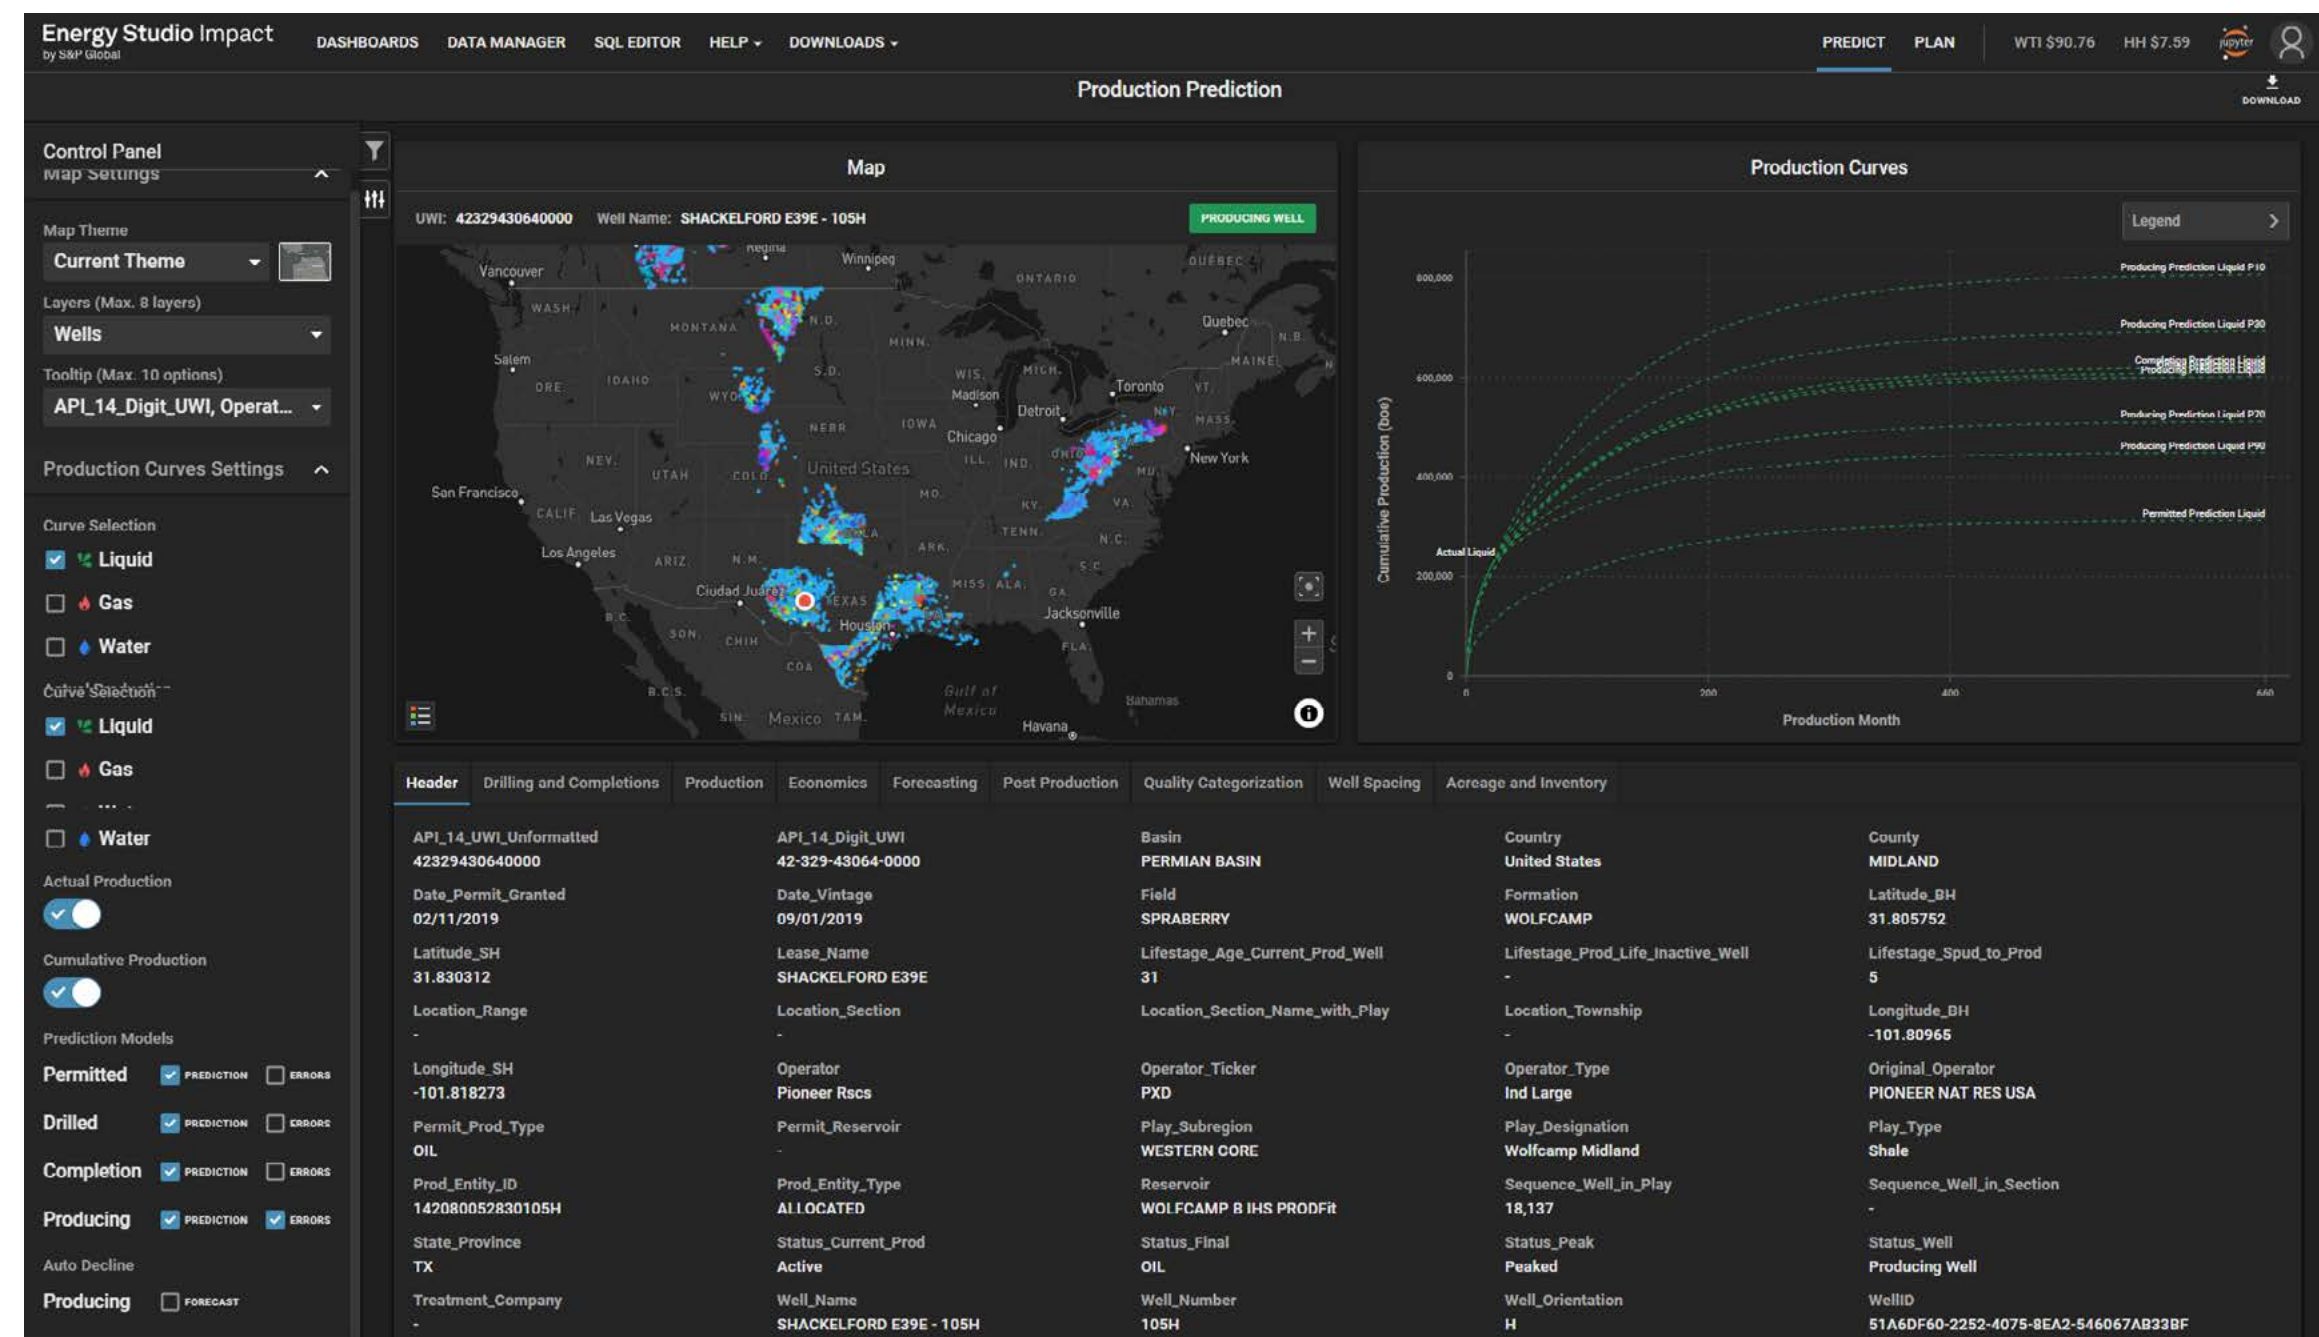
Energy Studio Impact
by S&P Global

DASHBOARDS DATA MANAGER SQL EDITOR HELP DOWNLOADS

PREDICT PLAN WTI $90.76 HH $7.59 jupyter

Production Prediction

DOWNLOAD

Control Panel
Map Settings

Map Theme
Current Theme
Layers (Max. 8 layers)
Wells
Tooltip (Max. 10 options)
API_14_Digit_UWI, Operat...

Production Curves Settings

Curve Selection
Liquid
Gas
Water

Curve Selection
Liquid
Gas
Water

Actual Production

Cumulative Production

Prediction Models
Permitted PREDICTION ERRORS
Drilled PREDICTION ERRORS
Completion PREDICTION ERRORS
Producing PREDICTION ERRORS
Auto Decline
Producing FORECAST

Map

UWI: 42329430640000 Well Name: SHACKELFORD E39E - 105H PRODUCING WELL

Regina Winnipeg Vancouver ONTARIO QUEBEC WASH. MONTANA N.D. MINN. Quebec N.B. Salem ORE. IDAHO S.D. WIS. MICH. MAINE Madison Toronto VT. WYO. NEBR. IOWA Detroit N.Y. MASS. Chicago NEV. UTAH COLO. United States ILL. IND. OHIO New York San Francisco MO. KY. VA. CALIF. Las Vegas TENN. N.C. Los Angeles ARIZ. N.M. OKLA. ARK. S.C. Ciudad Juarez TEXAS MISS. ALA. GA. B.C. SON. CHIH. Houston Jacksonville FLA. COA. Gulf of Mexico B.C.S. Bahamas SIN. Mexico TAM. Havana

Production Curves

Legend

800,000
600,000
400,000
200,000
0
Cumulative Production (boe)
Producing Prediction Liquid P10
Producing Prediction Liquid P30
Completion Prediction Liquid
Producing Prediction Liquid
Producing Prediction Liquid P70
Producing Prediction Liquid P90
Permitted Prediction Liquid
Actual Liquid
0 200 400 600
Production Month

Header Drilling and Completions Production Economics Forecasting Post Production Quality Categorization Well Spacing Acreage and Inventory

| API_14_UWI_Unformatted | API_14_Digit_UWI | Basin | Country | County |
|---|---|---|---|---|
| 42329430640000 | 42-329-43064-0000 | PERMIAN BASIN | United States | MIDLAND |
| Date_Permit_Granted | Date_Vintage | Field | Formation | Latitude_BH |
| 02/11/2019 | 09/01/2019 | SPRABERRY | WOLFCAMP | 31.805752 |
| Latitude_SH | Lease_Name | Lifestage_Age_Current_Prod_Well | Lifestage_Prod_Life_Inactive_Well | Lifestage_Spud_to_Prod |
| 31.830312 | SHACKELFORD E39E | 31 | - | 5 |
| Location_Range | Location_Section | Location_Section_Name_with_Play | Location_Township | Longitude_BH |
| - | - | | - | -101.80965 |
| Longitude_SH | Operator | Operator_Ticker | Operator_Type | Original_Operator |
| -101.818273 | Pioneer Rscs | PXD | Ind Large | PIONEER NAT RES USA |
| Permit_Prod_Type | Permit_Reservoir | Play_Subregion | Play_Designation | Play_Type |
| OIL | - | WESTERN CORE | Wolfcamp Midland | Shale |
| Prod_Entity_ID | Prod_Entity_Type | Reservoir | Sequence_Well_in_Play | Sequence_Well_in_Section |
| 142080052830105H | ALLOCATED | WOLFCAMP B IHS PRODFit | 18,137 | - |
| State_Province | Status_Current_Prod | Status_Final | Status_Peak | Status_Well |
| TX | Active | OIL | Peaked | Producing Well |
| Treatment_Company | Well_Name | Well_Number | Well_Orientation | WellID |
| - | SHACKELFORD E39E - 105H | 105H | H | 51A6DF60-2252-4075-8EA2-546067AB33BF |